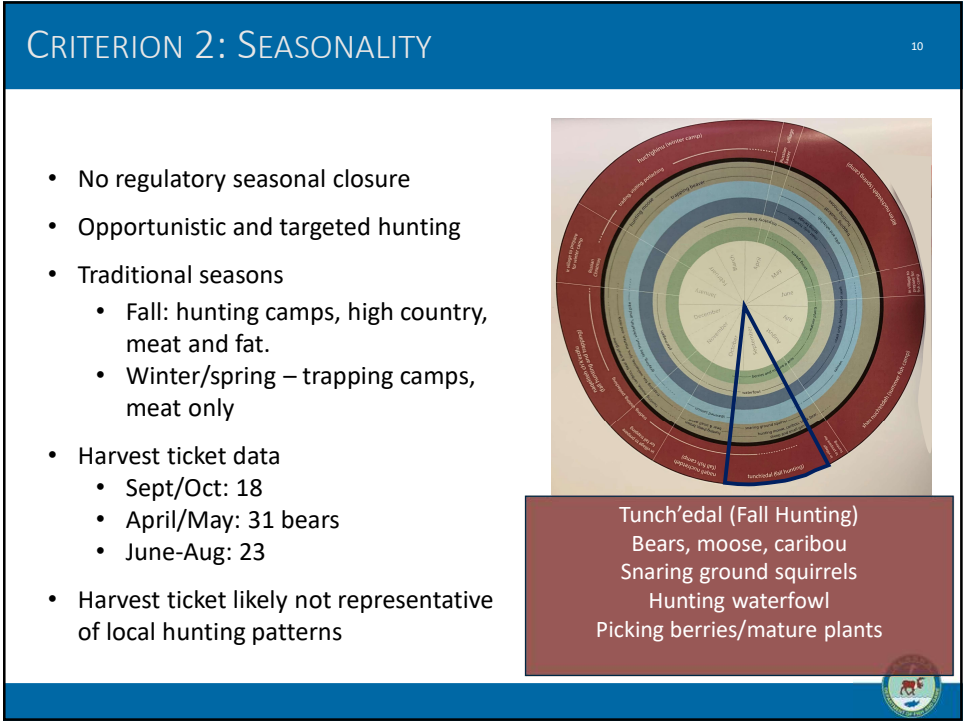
CRITERION 2: SEASONALITY

10

- No regulatory seasonal closure
- Opportunistic and targeted hunting
- Traditional seasons
  - Fall: hunting camps, high country, meat and fat.
  - Winter/spring – trapping camps, meat only
- Harvest ticket data
  - Sept/Oct: 18
  - April/May: 31 bears
  - June-Aug: 23
- Harvest ticket likely not representative of local hunting patterns

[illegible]

Tunch’edal (Fall Hunting)
Bears, moose, caribou
Snaring ground squirrels
Hunting waterfowl
Picking berries/mature plants